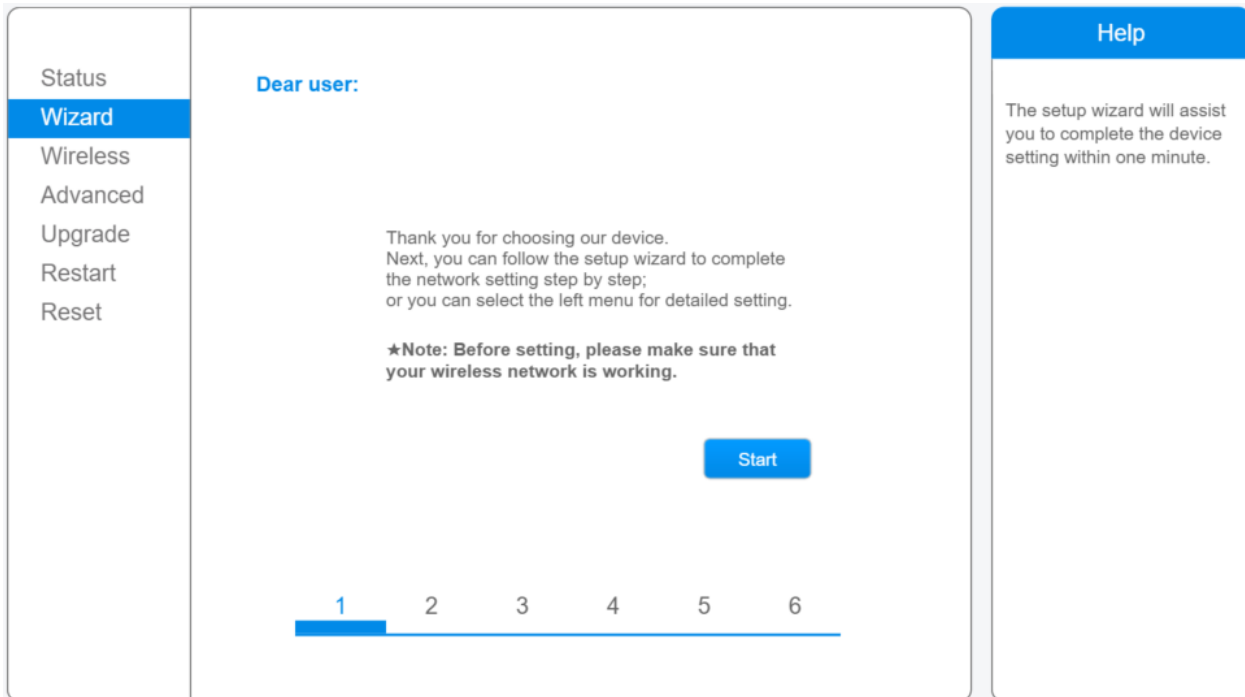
Status
Wizard
Wireless
Advanced
Upgrade
Restart
Reset

Dear user:

Thank you for choosing our device.
Next, you can follow the setup wizard to complete the network setting step by step;
or you can select the left menu for detailed setting.

★Note: Before setting, please make sure that your wireless network is working.

Start

1 2 3 4 5 6

Help

The setup wizard will assist you to complete the device setting within one minute.